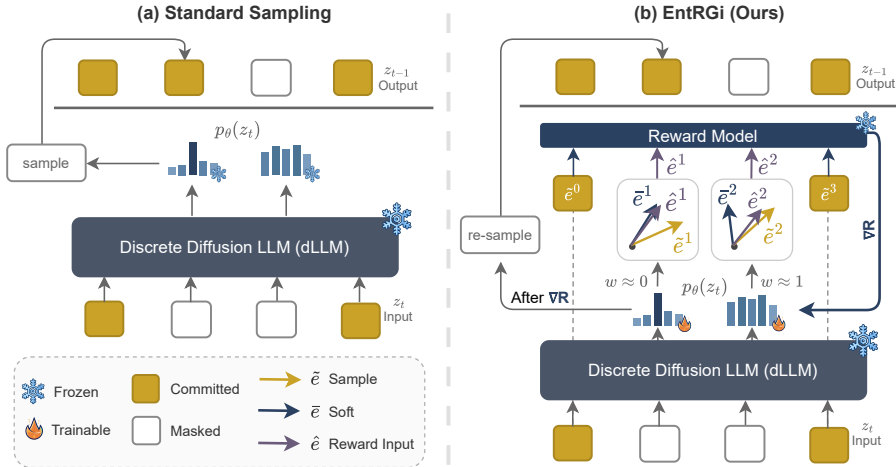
(a) Standard Sampling

$z_{t-1}$
Output

$p_\theta(z_t)$

sample

Discrete Diffusion LLM (dLLM)

$z_t$
Input

Frozen
Trainable
Committed
Masked
$\tilde{e}$ Sample
$\bar{e}$ Soft
$\hat{e}$ Reward Input

(b) EntRGi (Ours)

$z_{t-1}$
Output

Reward Model

$\tilde{e}^0$
$\hat{e}^1$
$\hat{e}^2$
$\tilde{e}^3$

$\bar{e}^1$ $\hat{e}^1$ $\tilde{e}^1$
$\bar{e}^2$ $\hat{e}^2$ $\tilde{e}^2$

$\nabla\mathbf{R}$

re-sample

After $\nabla\mathbf{R}$

$w \approx 0$
$p_\theta(z_t)$
$w \approx 1$

Discrete Diffusion LLM (dLLM)

$z_t$
Input